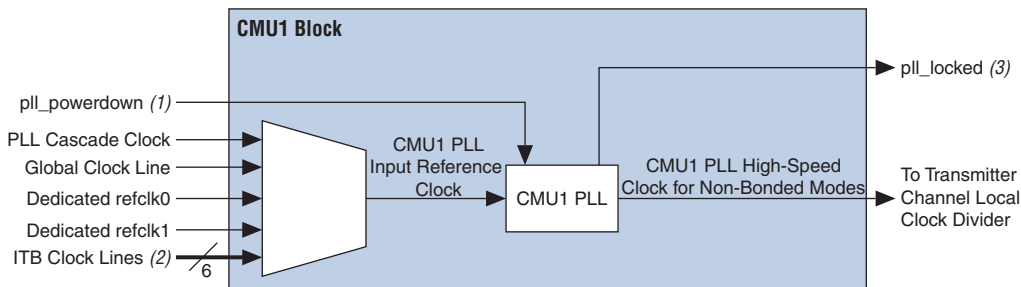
CMU1 Block

pll_powerdown *(1)*

PLL Cascade Clock

Global Clock Line

Dedicated refclk0

Dedicated refclk1

ITB Clock Lines *(2)*

6

CMU1 PLL Input Reference Clock

CMU1 PLL

pll_locked *(3)*

CMU1 PLL High-Speed Clock for Non-Bonded Modes

To Transmitter Channel Local Clock Divider